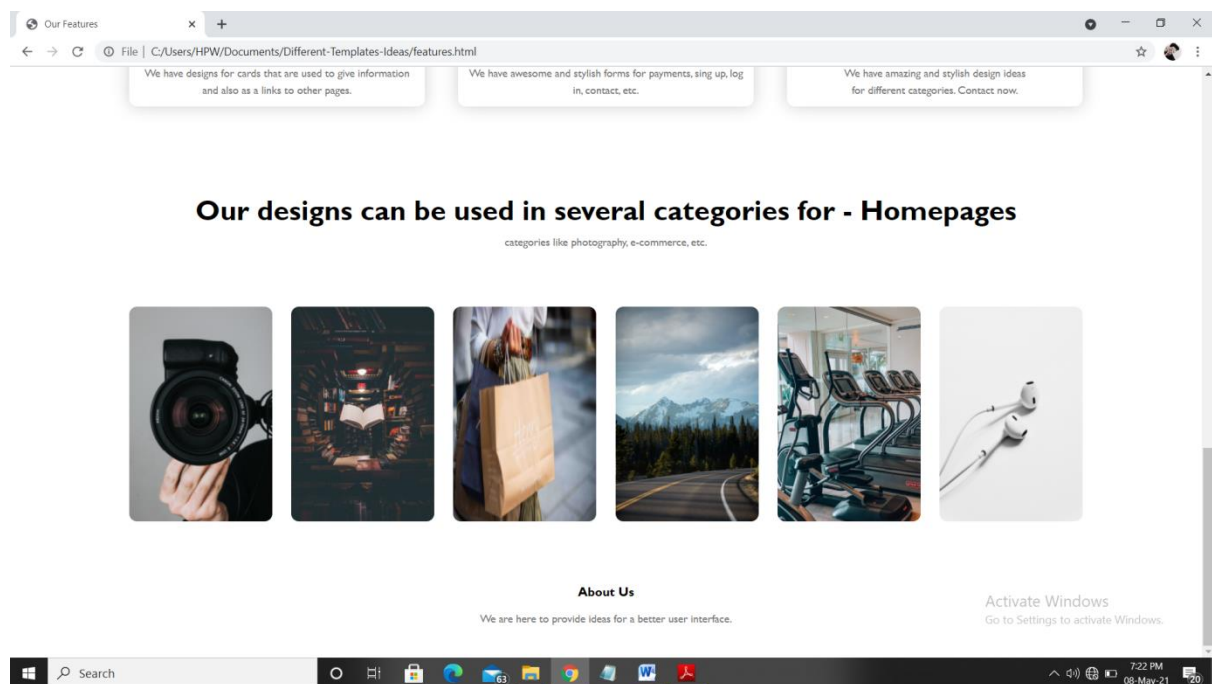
Our Features

File | C:/Users/HPW/Documents/Different-Templates-Ideas/features.html

We have designs for cards that are used to give information and also as a links to other pages.

We have awesome and stylish forms for payments, sing up, log in, contact, etc.

We have amazing and stylish design ideas for different categories. Contact now.

Our designs can be used in several categories for - Homepages

categories like photography, e-commerce, etc.

About Us

We are here to provide ideas for a better user interface.

Activate Windows
Go to Settings to activate Windows.

Search

63

7:22 PM
08-May-21

20